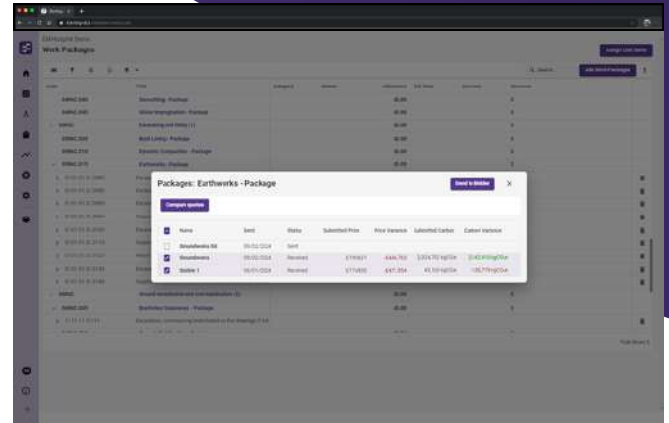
Packages: Earthworks - Package

Send to Bidder

×

Compare quotes

| | Name | Sent | Status | Submitted Price | Price Variance | Submitted Carbon | Carbon Variance |
|---|---|---|---|---|---|---|---|
| | Groundworks Ltd | 09/01/2024 | Sent | | | | |
| ☑ | Groundworx | 09/01/2024 | Received | £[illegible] | -£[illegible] | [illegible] kgCO₂e | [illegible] kgCO₂e |
| ☑ | Bidder 1 | 09/01/2024 | Received | £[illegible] | -£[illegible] | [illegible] kgCO₂e | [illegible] kgCO₂e |

Work Packages